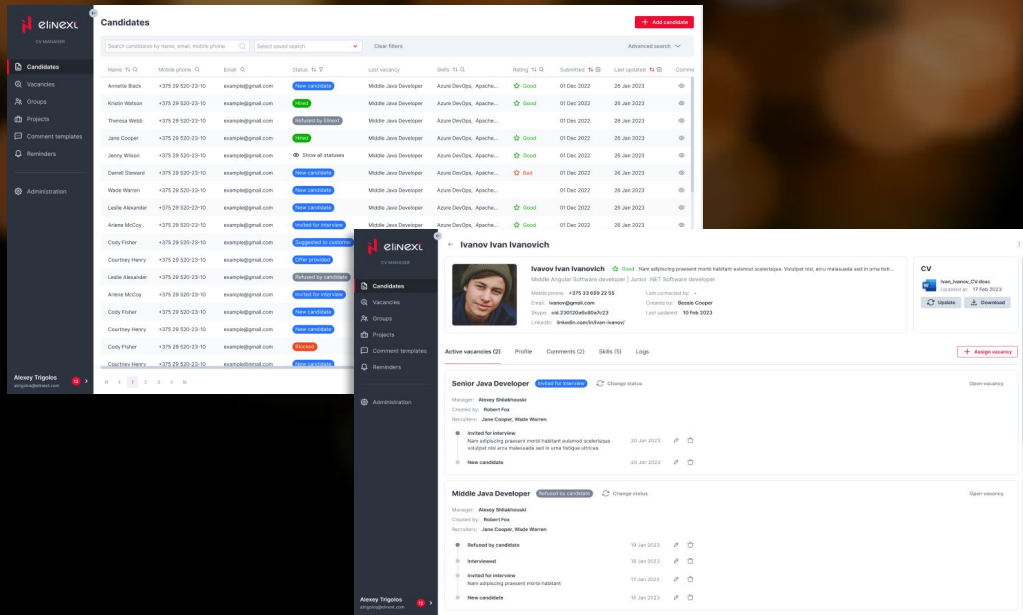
elinext
CV MANAGER

Candidates
Vacancies
Groups
Projects
Comment templates
Reminders
Administration

Alexey Trigolos
atrigolos@elinext.com
12

Candidates
+ Add candidate
Search candidates by name, email, mobile phone
Select saved search
Clear filters
Advanced search

| Name | Mobile phone | Email | Status | Last vacancy | Skills | Rating | Submitted | Last updated | Comme |
|---|---|---|---|---|---|---|---|---|---|
| Annette Black | +375 29 520-23-10 | example@gmail.com | New candidate | Middle Java Developer | Azure DevOps, Apache... | Good | 01 Dec 2022 | 26 Jan 2023 | |
| Kristin Watson | +375 29 520-23-10 | example@gmail.com | Hired | Middle Java Developer | Azure DevOps, Apache... | Good | 01 Dec 2022 | 26 Jan 2023 | |
| Theresa Webb | +375 29 520-23-10 | example@gmail.com | Refused by Elinext | Middle Java Developer | Azure DevOps, Apache... | | 01 Dec 2022 | 26 Jan 2023 | |
| Jane Cooper | +375 29 520-23-10 | example@gmail.com | Hired | Middle Java Developer | Azure DevOps, Apache... | Good | 01 Dec 2022 | 26 Jan 2023 | |
| Jenny Wilson | +375 29 520-23-10 | example@gmail.com | Show all statuses | Middle Java Developer | Azure DevOps, Apache... | Good | 01 Dec 2022 | 26 Jan 2023 | |
| Darrell Steward | +375 29 520-23-10 | example@gmail.com | New candidate | Middle Java Developer | Azure DevOps, Apache... | Bad | 01 Dec 2022 | 26 Jan 2023 | |
| Wade Warren | +375 29 520-23-10 | example@gmail.com | New candidate | Middle Java Developer | Azure DevOps, Apache... | | 01 Dec 2022 | 26 Jan 2023 | |
| Leslie Alexander | +375 29 520-23-10 | example@gmail.com | New candidate | Middle Java Developer | Azure DevOps, Apache... | Good | 01 Dec 2022 | 26 Jan 2023 | |
| Arlene McCoy | +375 29 520-23-10 | example@gmail.com | Invited for interview | Middle Java Developer | Azure DevOps, Apache... | Good | 01 Dec 2022 | 26 Jan 2023 | |
| Cody Fisher | +375 29 520-23-10 | example@gmail.com | Suggested to customer | | | | | | |
| Courtney Henry | +375 29 520-23-10 | example@gmail.com | Offer provided | | | | | | |
| Leslie Alexander | +375 29 520-23-10 | example@gmail.com | Refused by candidate | | | | | | |
| Arlene McCoy | +375 29 520-23-10 | example@gmail.com | Invited for interview | | | | | | |
| Cody Fisher | +375 29 520-23-10 | example@gmail.com | New candidate | | | | | | |
| Courtney Henry | +375 29 520-23-10 | example@gmail.com | New candidate | | | | | | |
| Cody Fisher | +375 29 520-23-10 | example@gmail.com | Blocked | | | | | | |
| Courtney Henry | +375 29 520-23-10 | example@gmail.com | New candidate | | | | | | |

1 2 3

elinext
CV MANAGER
Candidates
Vacancies
Groups
Projects
Comment templates
Reminders
Administration
Alexey Trigolos
atrigolos@elinext.com
12

Ivanov Ivan Ivanovich
Ivanov Ivan Ivanovich Good Nam adipiscing praesent morbi habitant euismod scelerisque. Volutpat nisl, arcu malesuada sed in urna fotl...
Middle Angular Software developer | Junior .NET Software developer
Mobile phone: +375 33 659 22 55
Email: ivanov@gmail.com
Skype: cid.230120a6c80e7c23
LinkedIn: linkedin.com/in/ivan-ivanov/
Last contacted by: -
Created by: Bessie Cooper
Last updated: 10 Feb 2023
CV
Ivan_Ivanov_CV.docx
Updated at: 17 Feb 2023
Update
Download
Active vacancies (2) Profile Comments (2) Skills (5) Logs
+ Assign vacancy

Senior Java Developer Invited for interview Change status
Open vacancy
Manager: Alexey Shliakhouski
Created by: Robert Fox
Recruiters: Jane Cooper, Wade Warren
Invited for interview
Nam adipiscing praesent morbi habitant euismod scelerisque volutpat nisl arcu malesuada sed in urna tistique ultricies
20 Jan 2023
New candidate
20 Jan 2023

Middle Java Developer Refused by candidate Change status
Open vacancy
Manager: Alexey Shliakhouski
Created by: Robert Fox
Recruiters: Jane Cooper, Wade Warren
Refused by candidate
19 Jan 2023
Interviewed
18 Jan 2023
Invited for interview
Nam adipiscing praesent morbi habitant
17 Jan 2023
New candidate
16 Jan 2023